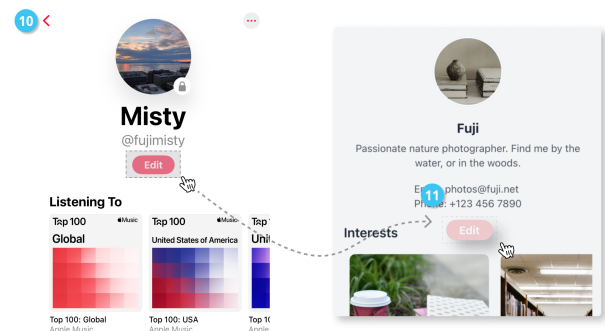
10

Misty

@fujimisty

Edit

Listening To

Top 100 Music

Global

Top 100 Music

United States of America

Top

Uni

Top 100: Global

Apple Music

Top 100: USA

Apple Music

Top

App

Fuji

Passionate nature photographer. Find me by the water, or in the woods.

Email: photos@fuji.net

Phone: +123 456 7890

11

Interests

Edit